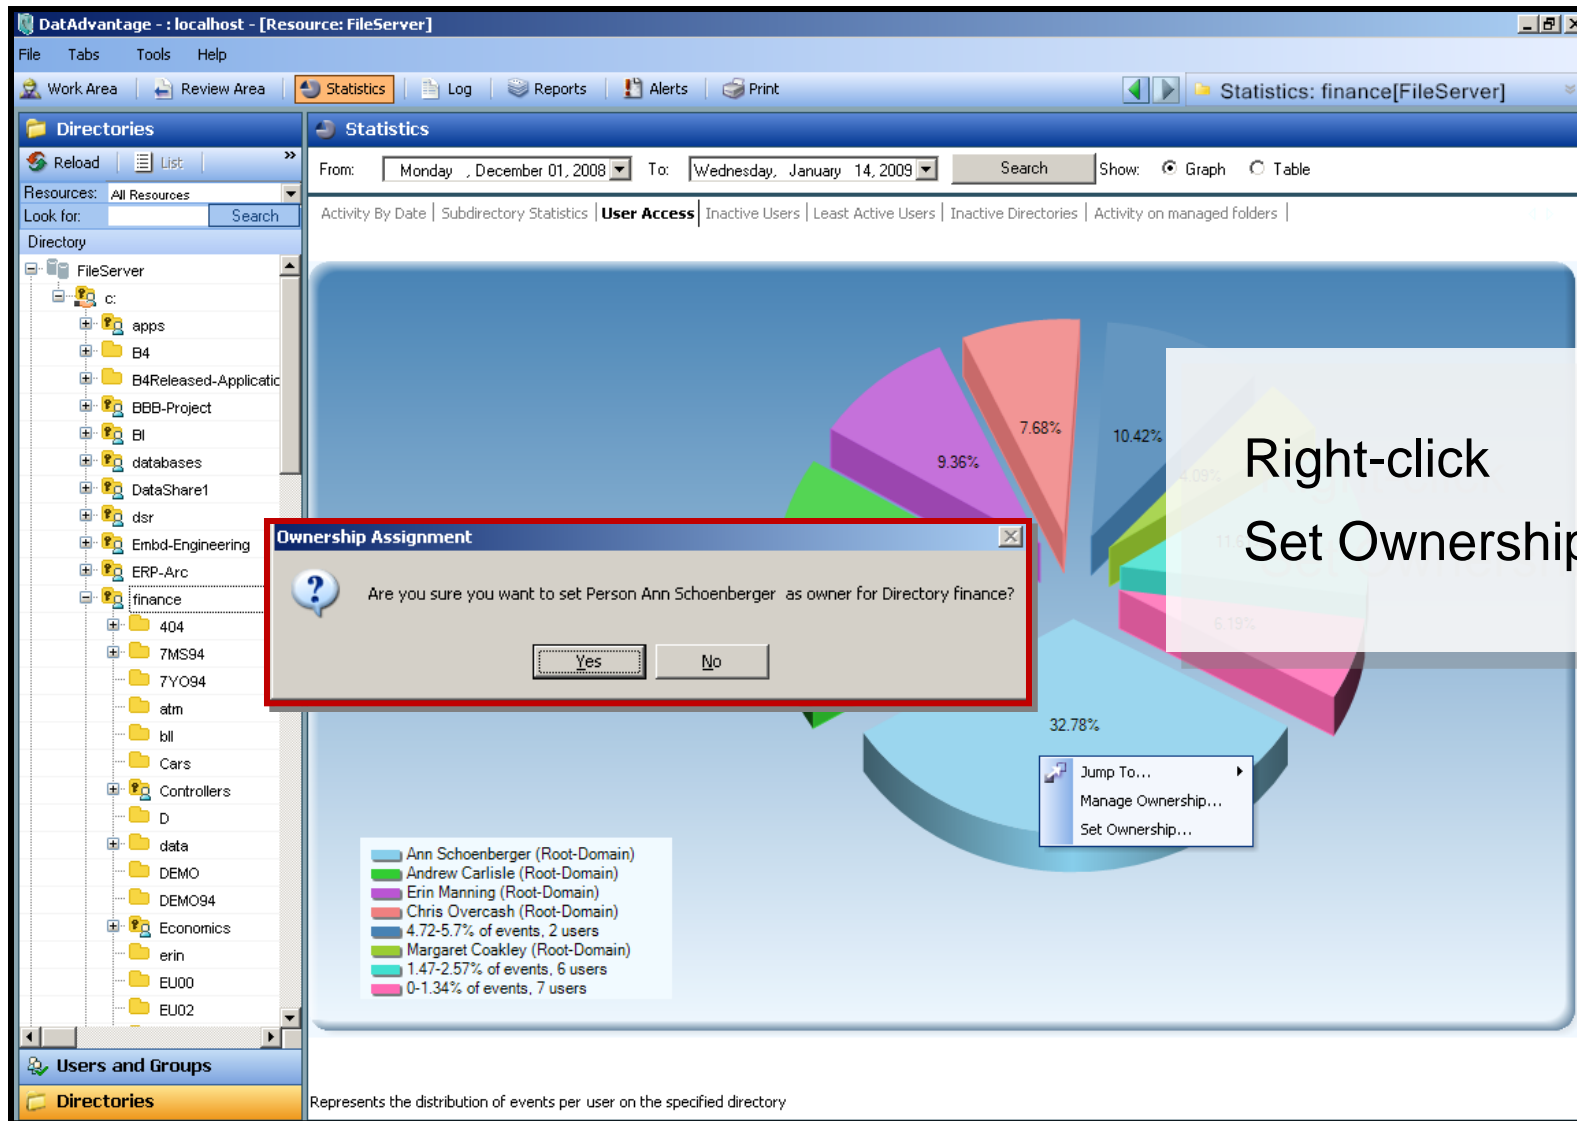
DatAdvantage - : localhost - [Resource: FileServer]

File Tabs Tools Help

Work Area | Review Area | Statistics | Log | Reports | Alerts | Print

Statistics: finance[FileServer]

Directories

Reload | List

Resources: All Resources

Look for: Search

Directory

FileServer
c:
apps
B4
B4Released-Applicatic
BBB-Project
BI
databases
DataShare1
dsr
Embd-Engineering
ERP-Arc
finance
404
7MS94
7YO94
atm
bll
Cars
Controllers
D
data
DEMO
DEMO94
Economics
erin
EU00
EU02

Users and Groups

Directories

Statistics

From: Monday , December 01, 2008 To: Wednesday, January 14, 2009 Search Show: Graph Table

Activity By Date | Subdirectory Statistics | User Access | Inactive Users | Least Active Users | Inactive Directories | Activity on managed folders |

7.68%
10.42%
9.36%
32.78%

Right-click

Set Ownershi

Ownership Assignment

Are you sure you want to set Person Ann Schoenberger as owner for Directory finance?

Yes No

Jump To...
Manage Ownership...
Set Ownership...

Ann Schoenberger (Root-Domain)
Andrew Carlisle (Root-Domain)
Erin Manning (Root-Domain)
Chris Overcash (Root-Domain)
4.72-5.7% of events, 2 users
Margaret Coakley (Root-Domain)
1.47-2.57% of events, 6 users
0-1.34% of events, 7 users

Represents the distribution of events per user on the specified directory